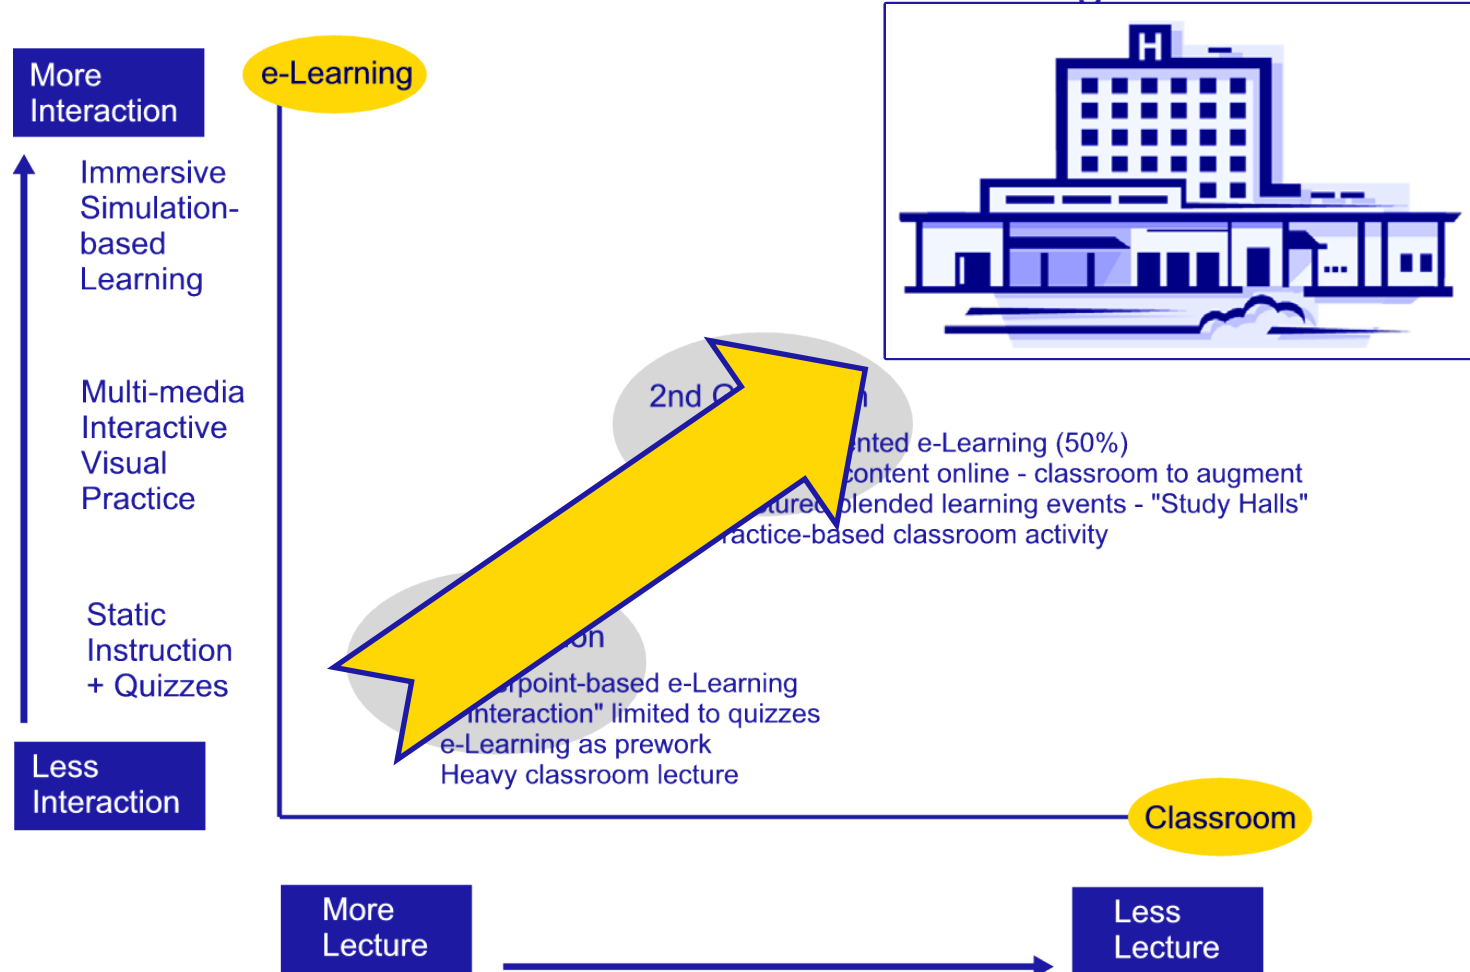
More Interaction

e-Learning

Immersive Simulation-based Learning

Multi-media Interactive Visual Practice

Static Instruction + Quizzes

Less Interaction

H

2nd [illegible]

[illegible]nted e-Learning (50%)
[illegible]content online - classroom to augment
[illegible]tured blended learning events - "Study Halls"
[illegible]ractice-based classroom activity

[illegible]on
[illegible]rpoint-based e-Learning
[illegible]nteraction" limited to quizzes
e-Learning as prework
Heavy classroom lecture

Classroom

More Lecture

Less Lecture